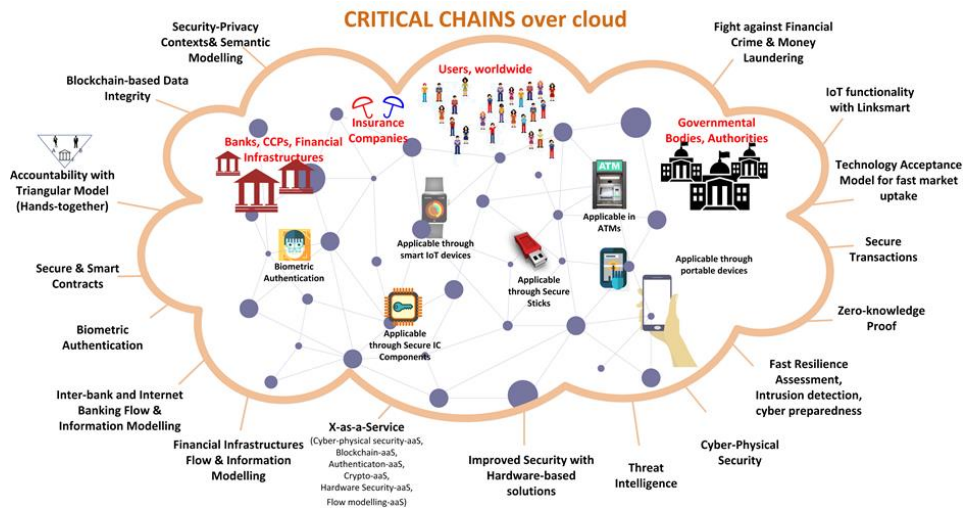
CRITICAL CHAINS over cloud

Security-Privacy Contexts& Semantic Modelling

Fight against Financial Crime & Money Laundering

Blockchain-based Data Integrity

IoT functionality with Linksmart

Users, worldwide

Insurance Companies

Banks, CCPs, Financial Infrastructures

Governmental Bodies, Authorities

Accountability with Triangular Model (Hands-together)

Technology Acceptance Model for fast market uptake

ATM

Applicable in ATMs

Applicable through smart IoT devices

Biometric Authentication

Secure Transactions

Applicable through portable devices

Secure & Smart Contracts

Applicable through Secure Sticks

Zero-knowledge Proof

Applicable through Secure IC Components

Biometric Authentication

Fast Resilience Assessment, Intrusion detection, cyber preparedness

Inter-bank and Internet Banking Flow & Information Modelling

X-as-a-Service
(Cyber-physical security-aaS, Blockchain-aaS, Authenticaton-aaS, Crypto-aaS, Hardware Security-aaS, Flow modelling-aaS)

Cyber-Physical Security

Financial Infrastructures Flow & Information Modelling

Improved Security with Hardware-based solutions

Threat Intelligence